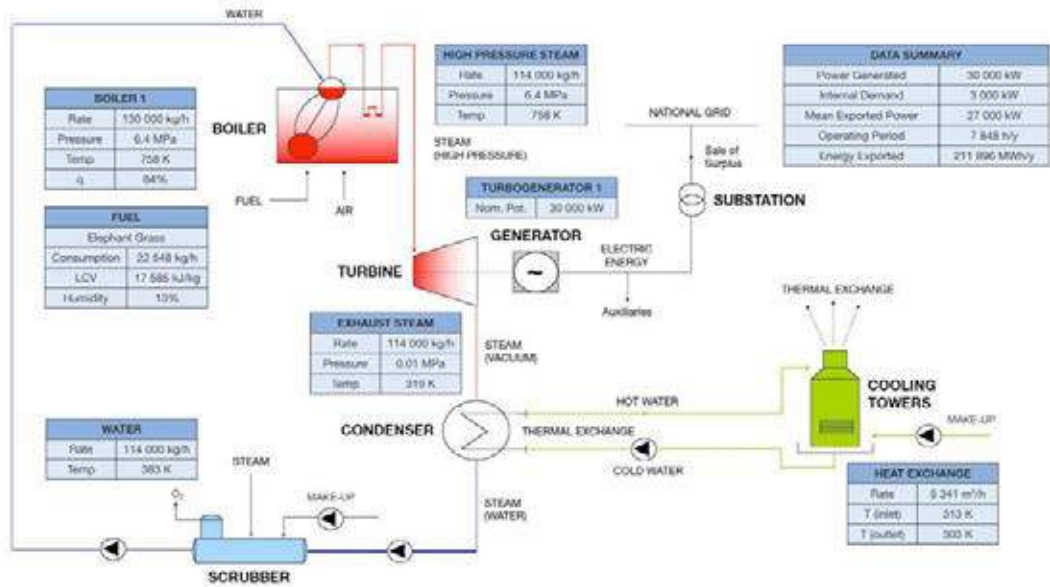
WATER

BOILER 1

| Rate | 130 000 kg/h |
|---|---|
| Pressure | 6.4 MPa |
| Temp | 758 K |
| $\eta$ | 84% |

BOILER

FUEL

AIR

FUEL

| Elephant Grass | |
|---|---|
| Consumption | 22 548 kg/h |
| LCV | 17 585 kJ/kg |
| Humidity | 10% |

HIGH PRESSURE STEAM

| Rate | 114 000 kg/h |
|---|---|
| Pressure | 6.4 MPa |
| Temp | 758 K |

STEAM (HIGH PRESSURE)

TURBOGENERATOR 1

| Nom. Pot. | 30 000 kW |
|---|---|

DATA SUMMARY

| Power Generated | 30 000 kW |
|---|---|
| Internal Demand | 3 000 kW |
| Mean Exported Power | 27 000 kW |
| Operating Period | 7 848 h/y |
| Energy Exported | 211 896 MWh/y |

NATIONAL GRID

Sale of Surplus

SUBSTATION

GENERATOR

ELECTRIC ENERGY

TURBINE

Auxiliaries

THERMAL EXCHANGE

EXHAUST STEAM

| Rate | 114 000 kg/h |
|---|---|
| Pressure | 0.01 MPa |
| Temp | 319 K |

STEAM (VACUUM)

COOLING TOWERS

HOT WATER

MAKE-UP

CONDENSER

THERMAL EXCHANGE

COLD WATER

WATER

| Rate | 114 000 kg/h |
|---|---|
| Temp | 383 K |

STEAM

$O_2$

MAKE-UP

STEAM (WATER)

HEAT EXCHANGE

| Rate | 9 341 m³/h |
|---|---|
| T (inlet) | 313 K |
| T (outlet) | 300 K |

SCRUBBER